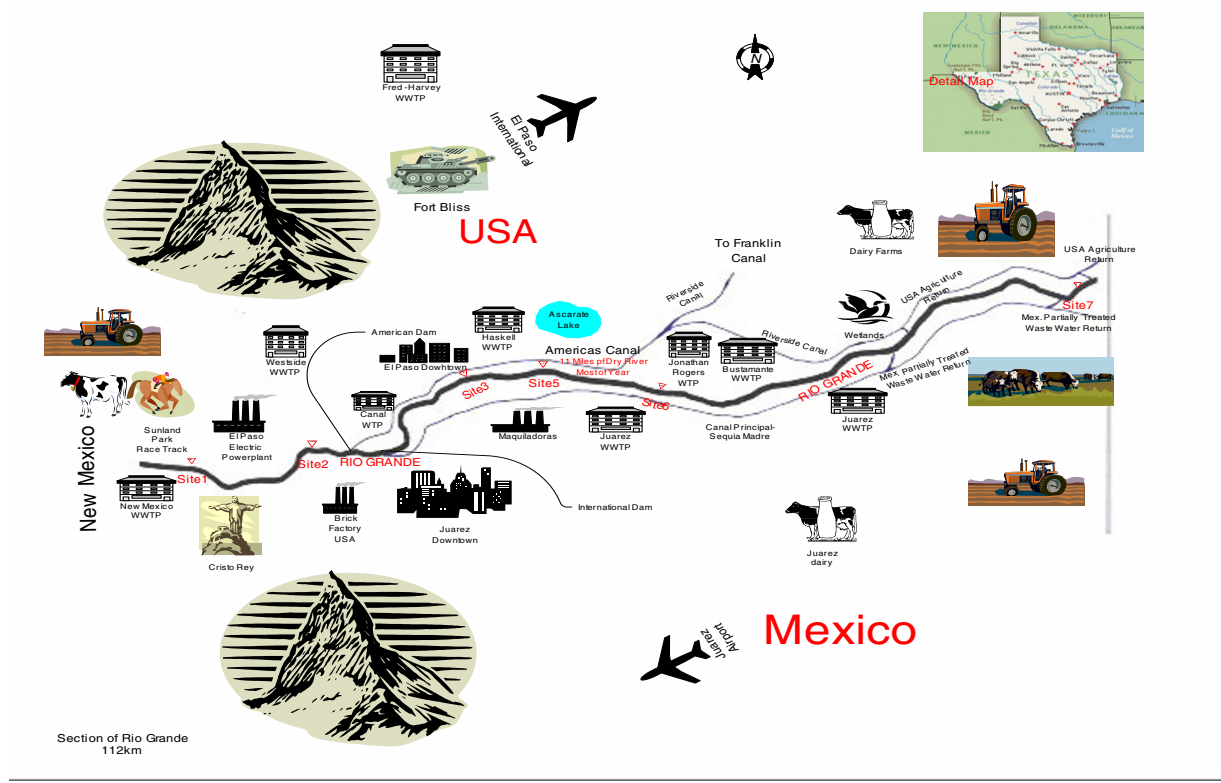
Fred-Harvey
WWTP

El Paso
International

N

Detail Map

TEXAS

Fort Bliss

USA

Dairy Farms

To Franklin
Canal

USA Agriculture
Return

Riverside
Canal

USA Agriculture
Return

Site7

Mex. Partially Treated
Waste Water Return

Ascarate
Lake

Haskell
WWTP

American Dam

Wetlands

Riverside Canal

Westside
WWTP

El Paso Dowhtown

Americas Canal
11 Miles of Dry River
Most of Year

Jonathan
Rogers
WTP

Bustamante
WWTP

RIO GRANDE

Mex. Partially Treated
Waste Water Return

Site3

Site5

Site6

Canal
WTP

Maquiladoras

Juarez
WWTP

Canal Principal-
Sequia Madre

Juarez
WWTP

Sunland
Park
Race Track

El Paso
Electric
Powerplant

New Mexico

Site2

RIO GRANDE

Site1

New Mexico
WWTP

Brick
Factory
USA

Juarez
Downtown

International Dam

Cristo Rey

Juarez
dairy

Juarez
Airport

Mexico

Section of Rio Grande
112km